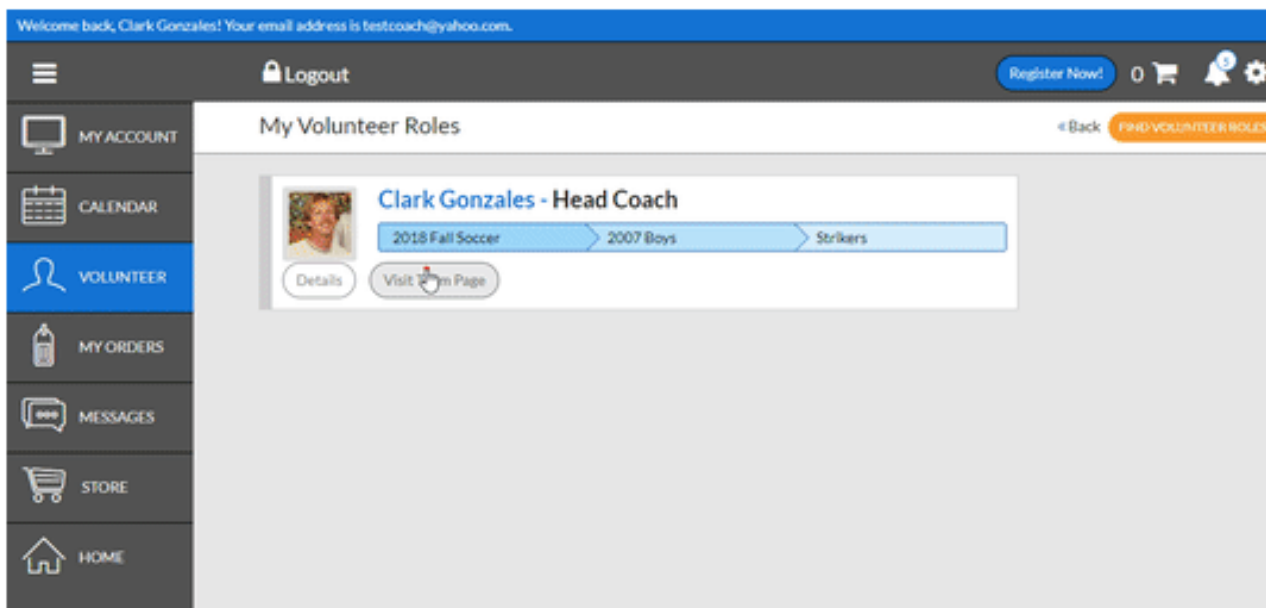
Welcome back, Clark Gonzales! Your email address is testcoach@yahoo.com.

Logout

Register Now!

0

5

MY ACCOUNT

CALENDAR

VOLUNTEER

MY ORDERS

MESSAGES

STORE

HOME

My Volunteer Roles

« Back

FIND VOLUNTEER ROLES

Clark Gonzales - Head Coach

2018 Fall Soccer

2007 Boys

Strikers

Details

Visit T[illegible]m Page